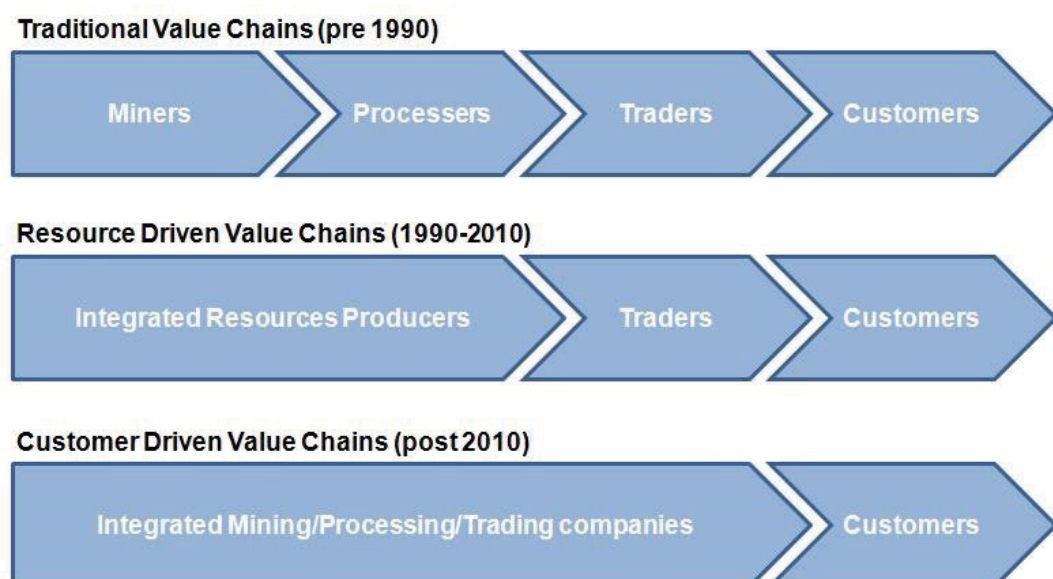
Traditional Value Chains (pre 1990)

Miners

Processers

Traders

Customers

Resource Driven Value Chains (1990-2010)

Integrated Resources Producers

Traders

Customers

Customer Driven Value Chains (post 2010)

Integrated Mining/Processing/Trading companies

Customers